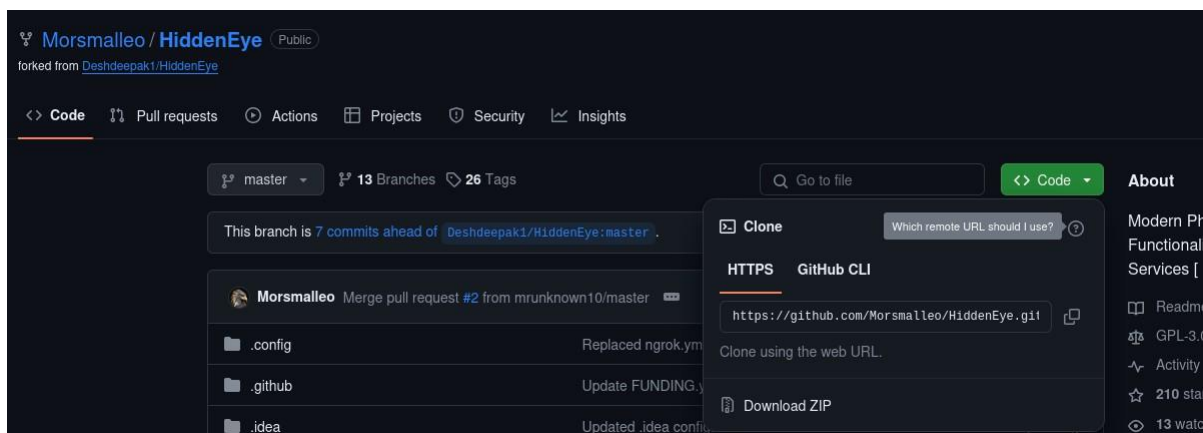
Morsmalleo / HiddenEye Public
forked from Deshdeepak1/HiddenEye

Code Pull requests Actions Projects Security Insights

master 13 Branches 26 Tags

Go to file

Code

About

This branch is 7 commits ahead of Deshdeepak1/HiddenEye:master .

Clone

Which remote URL should I use?

HTTPS GitHub CLI

https://github.com/Morsmalleo/HiddenEye.git

Clone using the web URL.

Download ZIP

Morsmalleo Merge pull request #2 from mrunknown10/master

.config Replaced ngrok.ym

.github Update FUNDING.y

.idea Updated .idea confi

Modern Ph
Functional
Services [

Readm
GPL-3.
Activity
210 sta
13 wat